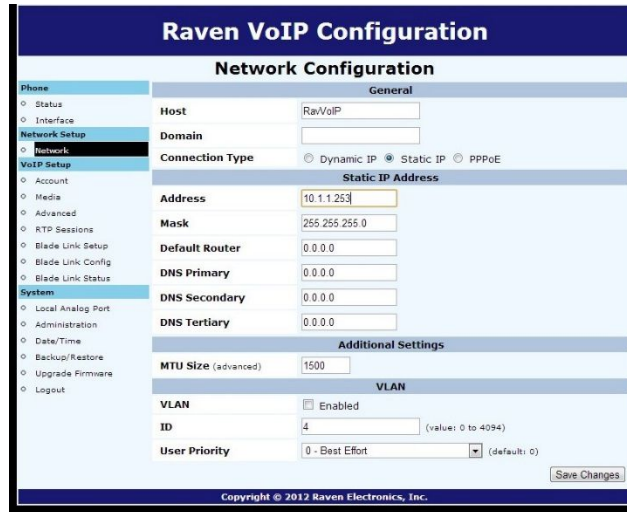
Raven VoIP Configuration

Network Configuration

Phone
Status
Interface
Network Setup
Network
VoIP Setup
Account
Media
Advanced
RTP Sessions
Blade Link Setup
Blade Link Config
Blade Link Status
System
Local Analog Port
Administration
Date/Time
Backup/Restore
Upgrade Firmware
Logout

General

| | |
|---|---|
| Host | RaVoIP |
| Domain | |
| Connection Type | Dynamic IP Static IP PPPoE |

Static IP Address

| | |
|---|---|
| Address | 10.1.1.253 |
| Mask | 255.255.255.0 |
| Default Router | 0.0.0.0 |
| DNS Primary | 0.0.0.0 |
| DNS Secondary | 0.0.0.0 |
| DNS Tertiary | 0.0.0.0 |

Additional Settings

| | |
|---|---|
| MTU Size (advanced) | 1500 |

VLAN

| | |
|---|---|
| VLAN | Enabled |
| ID | 4 (value: 0 to 4094) |
| User Priority | 0 - Best Effort (default: 0) |

Save Changes

Copyright © 2012 Raven Electronics, Inc.